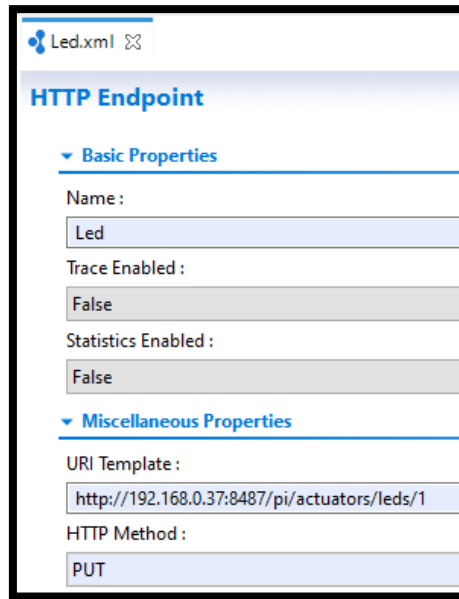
Led.xml ☒

HTTP Endpoint

Basic Properties

Name :

Led

Trace Enabled :

False

Statistics Enabled :

False

Miscellaneous Properties

URI Template :

http://192.168.0.37:8487/pi/actuators/leds/1

HTTP Method :

PUT